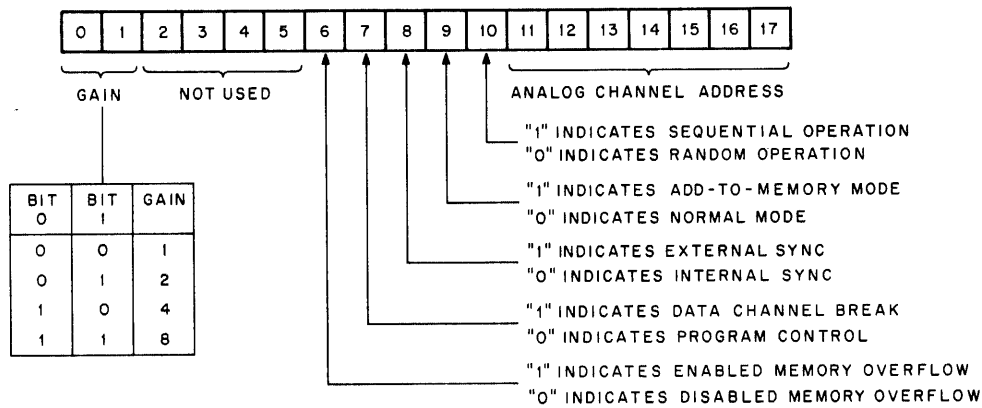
| 0 | 1 | 2 | 3 | 4 | 5 | 6 | 7 | 8 | 9 | 10 | 11 | 12 | 13 | 14 | 15 | 16 | 17 |
|---|---|---|---|---|---|---|---|---|---|---|---|---|---|---|---|---|---|

GAIN NOT USED

ANALOG CHANNEL ADDRESS

"1" INDICATES SEQUENTIAL OPERATION
"0" INDICATES RANDOM OPERATION

"1" INDICATES ADD-TO-MEMORY MODE
"0" INDICATES NORMAL MODE

"1" INDICATES EXTERNAL SYNC
"0" INDICATES INTERNAL SYNC

"1" INDICATES DATA CHANNEL BREAK
"0" INDICATES PROGRAM CONTROL

"1" INDICATES ENABLED MEMORY OVERFLOW
"0" INDICATES DISABLED MEMORY OVERFLOW

| BIT 0 | BIT 1 | GAIN |
|---|---|---|
| 0 | 0 | 1 |
| 0 | 1 | 2 |
| 1 | 0 | 4 |
| 1 | 1 | 8 |